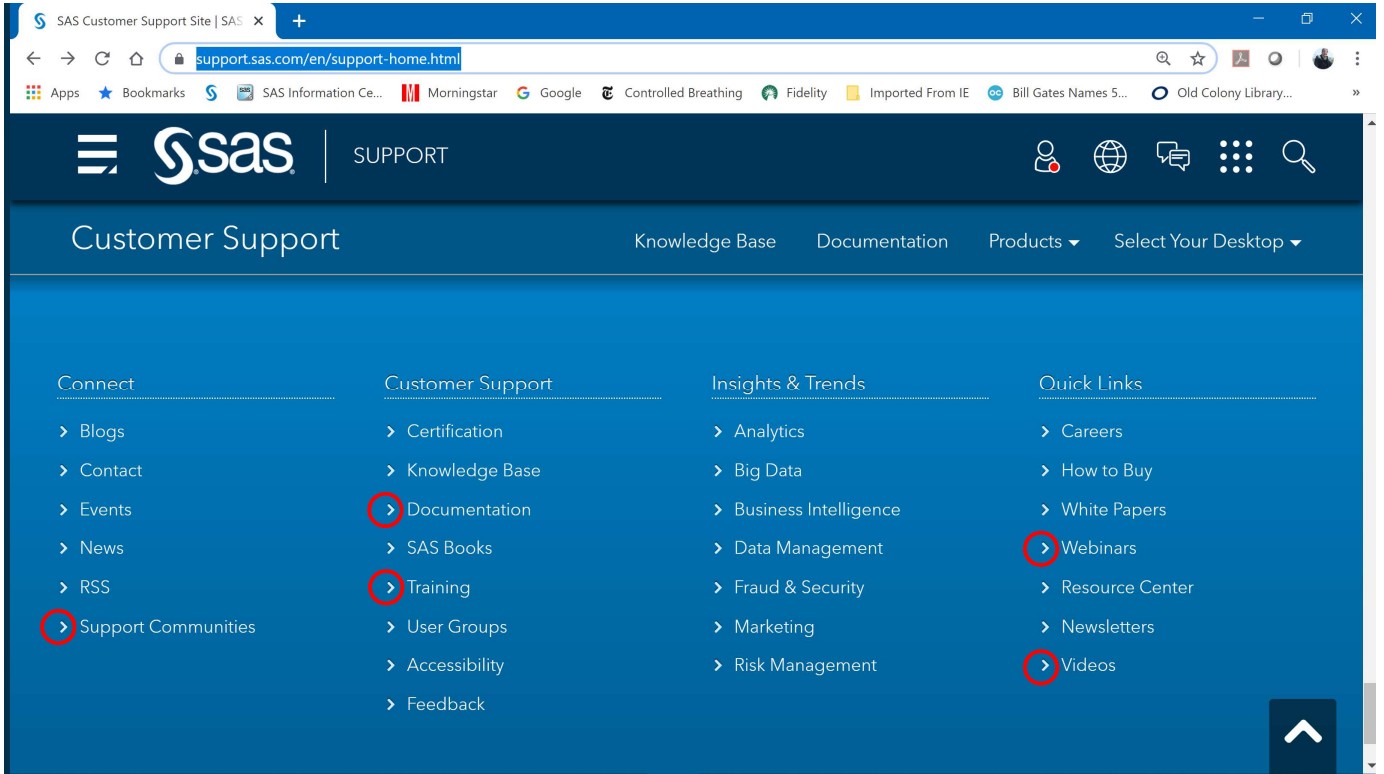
SAS Customer Support Site | SAS ×

support.sas.com/en/support-home.html

Apps Bookmarks SAS Information Ce... Morningstar Google Controlled Breathing Fidelity Imported From IE Bill Gates Names 5... Old Colony Library... »

sas SUPPORT

Customer Support

Knowledge Base Documentation Products Select Your Desktop

Connect
Blogs
Contact
Events
News
RSS
Support Communities

Customer Support
Certification
Knowledge Base
Documentation
SAS Books
Training
User Groups
Accessibility
Feedback

Insights & Trends
Analytics
Big Data
Business Intelligence
Data Management
Fraud & Security
Marketing
Risk Management

Quick Links
Careers
How to Buy
White Papers
Webinars
Resource Center
Newsletters
Videos